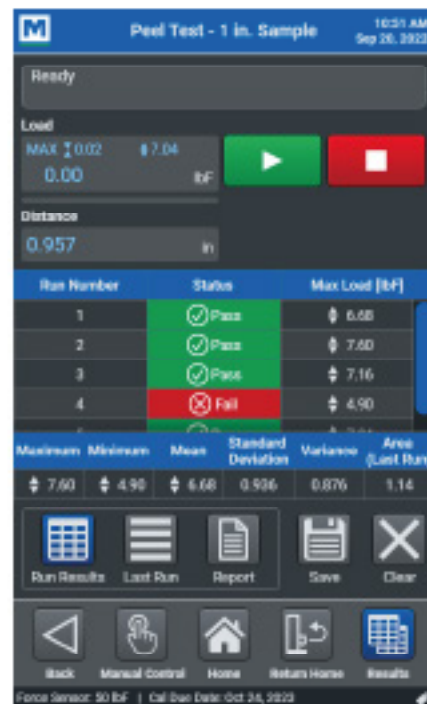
M

Peel Test - 1 in. Sample

10:31 AM
Sep 20, 2023

Ready

Load

MAX 0.02 7.04

0.00 lbF

Distance

0.957 in

| Run Number | Status | Max Load [lbF] |
|---|---|---|
| 1 | Pass | 6.68 |
| 2 | Pass | 7.60 |
| 3 | Pass | 7.16 |
| 4 | Fail | 4.90 |

| Maximum | Minimum | Mean | Standard Deviation | Variance | Area (Last Run) |
|---|---|---|---|---|---|
| 7.60 | 4.90 | 6.68 | 0.936 | 0.876 | 1.14 |

Run Results Last Run Report Save Clear

Back Manual Control Home Return Home Results

Force Sensor: 50 lbF | Cal Due Date: Oct 24, 2023